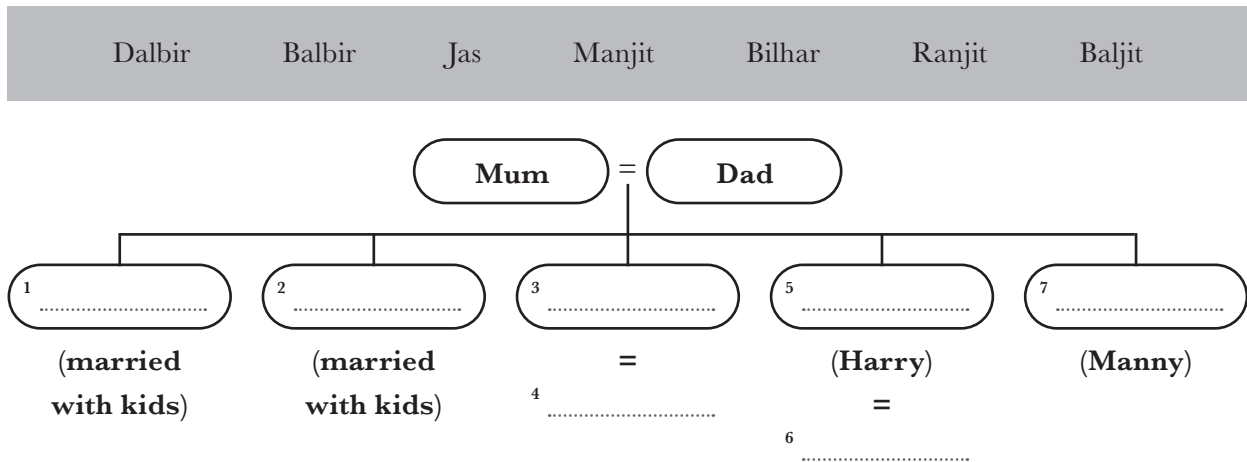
Dalbir Balbir Jas Manjit Bilhar Ranjit Baljit

Mum = Dad

1 ..............................

(married with kids)

2 ..............................

(married with kids)

3 ..............................

=

4 ..............................

5 ..............................

(Harry)

=

6 ..............................

7 ..............................

(Manny)